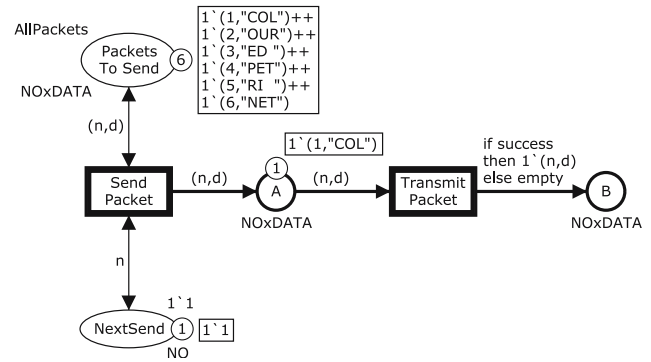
AllPackets

Packets To Send

6

1`(1,"COL")++
1`(2,"OUR")++
1`(3,"ED ")++
1`(4,"PET")++
1`(5,"RI ")++
1`(6,"NET")

NOxDATA

(n,d)

1`(1,"COL")

1

if success then 1`(n,d) else empty

Send Packet

(n,d)

A

(n,d)

Transmit Packet

B

NOxDATA

NOxDATA

n

1`1

NextSend

1

1`1

NO